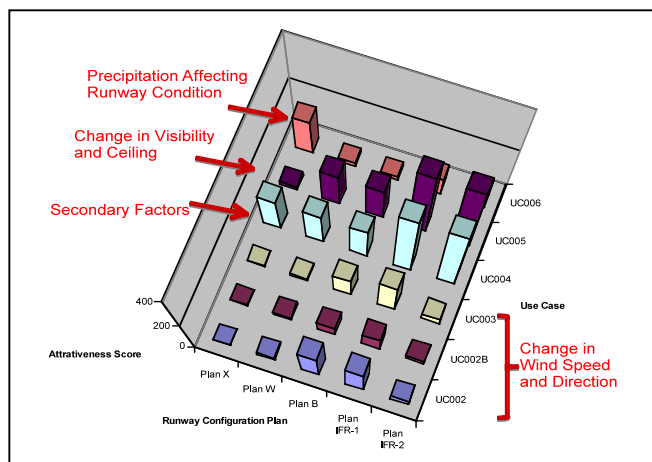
Precipitation Affecting Runway Condition

Change in Visibility and Ceiling

Secondary Factors

400
200
0

Attrativeness Score

Plan X
Plan W
Plan B
Plan IFR-1
Plan IFR-2

Runway Configuration Plan

UC006
UC005
UC004
UC003
UC002B
UC002

Use Case

Change in Wind Speed and Direction